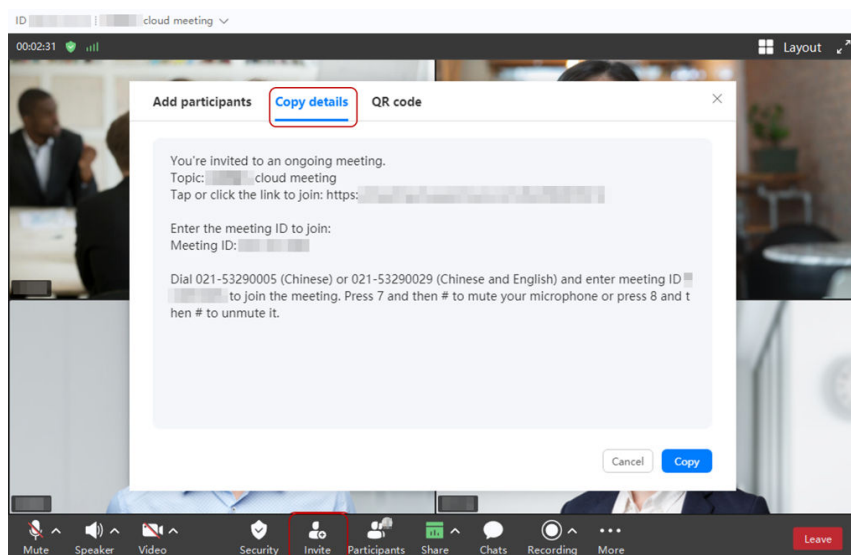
ID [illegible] | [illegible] cloud meeting ∨

00:02:31

Layout

Add participants Copy details QR code

×

You're invited to an ongoing meeting.
Topic: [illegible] cloud meeting
Tap or click the link to join: https: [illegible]

Enter the meeting ID to join:
Meeting ID: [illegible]

Dial 021-53290005 (Chinese) or 021-53290029 (Chinese and English) and enter meeting ID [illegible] to join the meeting. Press 7 and then # to mute your microphone or press 8 and then # to unmute it.

Cancel Copy

Mute Speaker Video Security Invite Participants Share Chats Recording More Leave